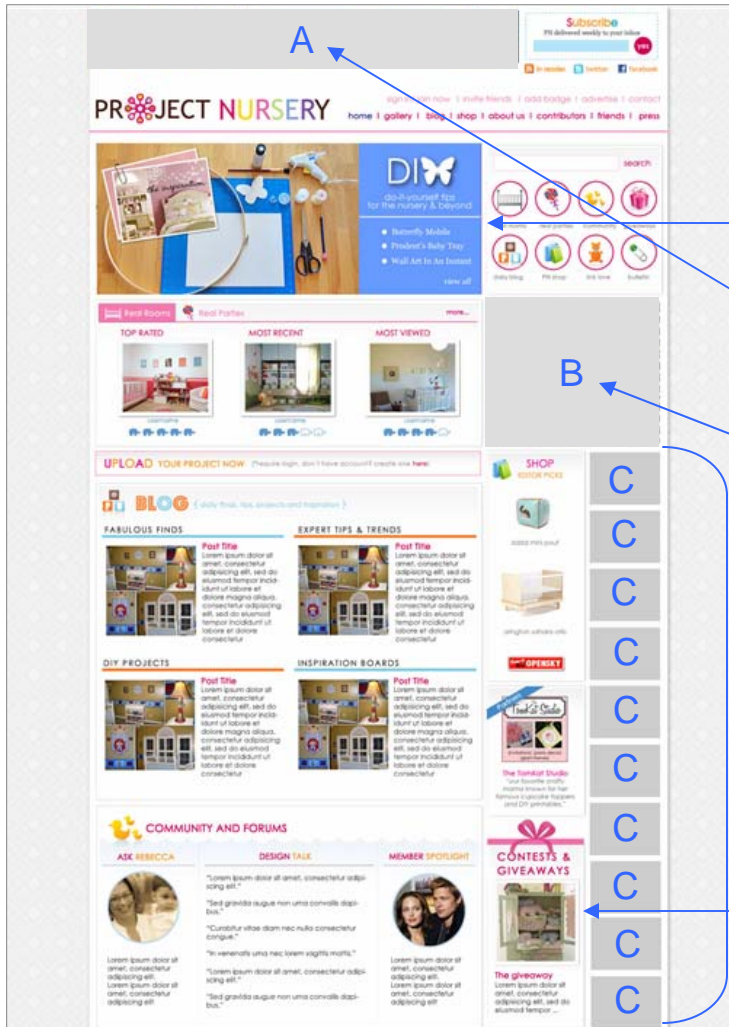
A

Subscribe
PN delivered weekly to your inbox
yes

in reader | twitter | facebook

PROJECT NURSERY

sign in/join now | invite friends | add badge | advertise | contact
home | gallery | blog | shop | about us | contributors | friends | press

DIY
do-it-yourself tips for the nursery & beyond
Butterfly Mobile
Prudent's Baby Tray
Wall Art In An Instant
view all

search

real rooms | real parties | community | giveaways
daily blog | PN shop | link love | bulletin

Real Rooms | Real Parties | more...

TOP RATED | MOST RECENT | MOST VIEWED
username | username | username

B

UPLOAD YOUR PROJECT NOW (Requires login, don't have account? create one here)

BLOG (daily finds, tips, projects and inspiration)

FABULOUS FINDS
Post Title
Lorem ipsum dolor sit amet, consectetur adipiscing elit, sed do eiusmod tempor incididunt ut labore et dolore magna aliqua, consectetur adipiscing elit, sed do eiusmod tempor incididunt ut labore et dolore consectetur

EXPERT TIPS & TRENDS
Post Title
Lorem ipsum dolor sit amet, consectetur adipiscing elit, sed do eiusmod tempor incididunt ut labore et dolore magna aliqua, consectetur adipiscing elit, sed do eiusmod tempor incididunt ut labore et dolore consectetur

DIY PROJECTS
Post Title
Lorem ipsum dolor sit amet, consectetur adipiscing elit, sed do eiusmod tempor incididunt ut labore et dolore magna aliqua, consectetur adipiscing elit, sed do eiusmod tempor incididunt ut labore et dolore consectetur

INSPIRATION BOARDS
Post Title
Lorem ipsum dolor sit amet, consectetur adipiscing elit, sed do eiusmod tempor incididunt ut labore et dolore magna aliqua, consectetur adipiscing elit, sed do eiusmod tempor incididunt ut labore et dolore consectetur

SHOP
EDITOR PICKS
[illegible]
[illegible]
OPENSKY

The Tomkat Studio
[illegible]

CONTESTS & GIVEAWAYS
The giveaway
Lorem ipsum dolor sit amet, consectetur adipiscing elit, sed do eiusmod tempor ...

C
C
C
C
C
C
C
C
C
C

COMMUNITY AND FORUMS

ASK REBECCA
Lorem ipsum dolor sit amet, consectetur adipiscing elit.
Lorem ipsum dolor sit amet, consectetur adipiscing elit.

DESIGN TALK
"Lorem ipsum dolor sit amet, consectetur adipiscing elit."
"Sed gravida augue non uma convallis dapibus."
"Curabitur vitae diam nec nulla consectetur congue."
"In venenatis urna nec lorem sagittis mattis."
"Lorem ipsum dolor sit amet, consectetur adipiscing elit."
"Sed gravida augue non uma convallis dapibus."

MEMBER SPOTLIGHT
Lorem ipsum dolor sit amet, consectetur adipiscing elit.
Lorem ipsum dolor sit amet, consectetur adipiscing elit.